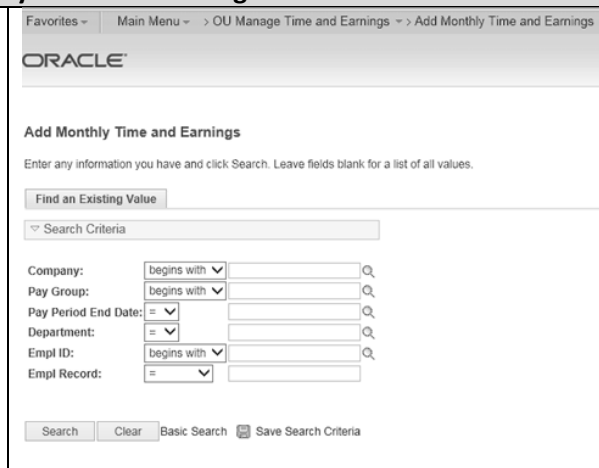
Favorites ▾ | Main Menu ▾ > OU Manage Time and Earnings ▾ > Add Monthly Time and Earnings

ORACLE

Add Monthly Time and Earnings

Enter any information you have and click Search. Leave fields blank for a list of all values.

Find an Existing Value

▽ Search Criteria

| | | |
|---|---|---|
| Company: | begins with | |
| Pay Group: | begins with | |
| Pay Period End Date: | = | |
| Department: | = | |
| Empl ID: | begins with | |
| Empl Record: | = | |

Search Clear Basic Search Save Search Criteria